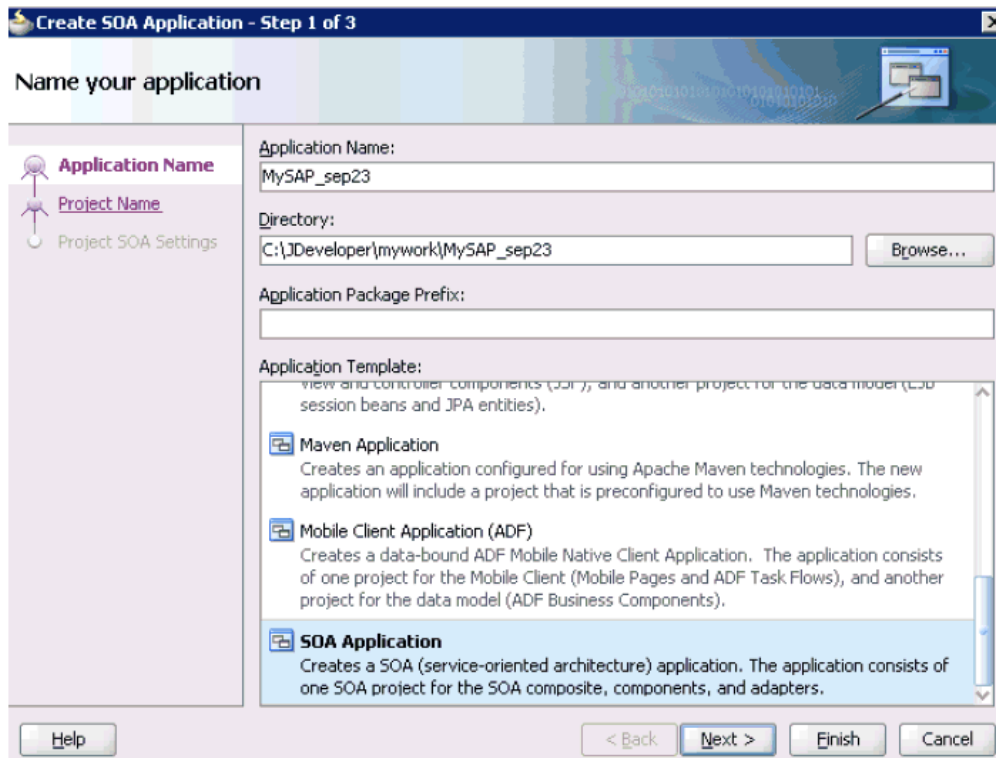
Create SOA Application - Step 1 of 3

Name your application

Application Name
Project Name
Project SOA Settings

Application Name:
MySAP_sep23
Directory:
C:\JDeveloper\mywork\MySAP_sep23
Browse...
Application Package Prefix:

Application Template:
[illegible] session beans and JPA entities).

Maven Application
Creates an application configured for using Apache Maven technologies. The new application will include a project that is preconfigured to use Maven technologies.

Mobile Client Application (ADF)
Creates a data-bound ADF Mobile Native Client Application. The application consists of one project for the Mobile Client (Mobile Pages and ADF Task Flows), and another project for the data model (ADF Business Components).

SOA Application
Creates a SOA (service-oriented architecture) application. The application consists of one SOA project for the SOA composite, components, and adapters.

Help
< Back
Next >
Finish
Cancel